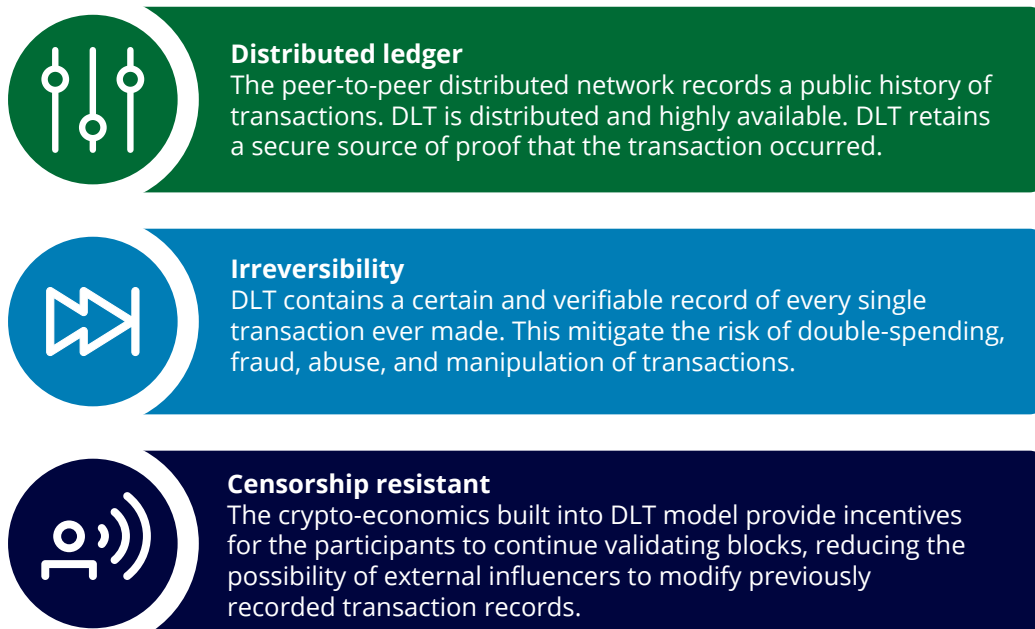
**Distributed ledger**
The peer-to-peer distributed network records a public history of transactions. DLT is distributed and highly available. DLT retains a secure source of proof that the transaction occurred.

**Irreversibility**
DLT contains a certain and verifiable record of every single transaction ever made. This mitigate the risk of double-spending, fraud, abuse, and manipulation of transactions.

**Censorship resistant**
The crypto-economics built into DLT model provide incentives for the participants to continue validating blocks, reducing the possibility of external influencers to modify previously recorded transaction records.